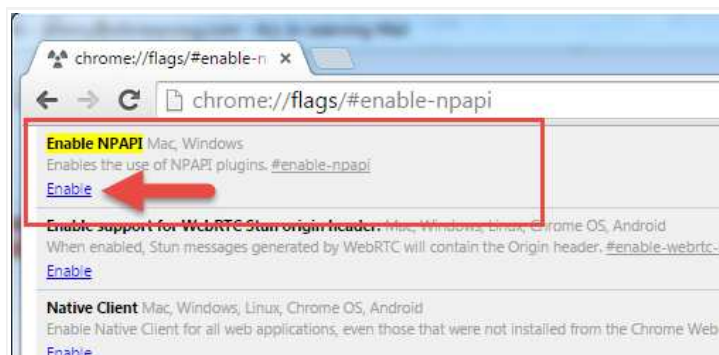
chrome://flags/#enable-n ×

chrome://flags/#enable-npapi

Enable NPAPI Mac, Windows
Enables the use of NPAPI plugins. #enable-npapi
Enable

Enable support for WebRTC Stun origin header. Mac, Windows, Linux, Chrome OS, Android
When enabled, Stun messages generated by WebRTC will contain the Origin header. #enable-webrtc-
Enable

Native Client Mac, Windows, Linux, Chrome OS, Android
Enable Native Client for all web applications, even those that were not installed from the Chrome Web
Enable